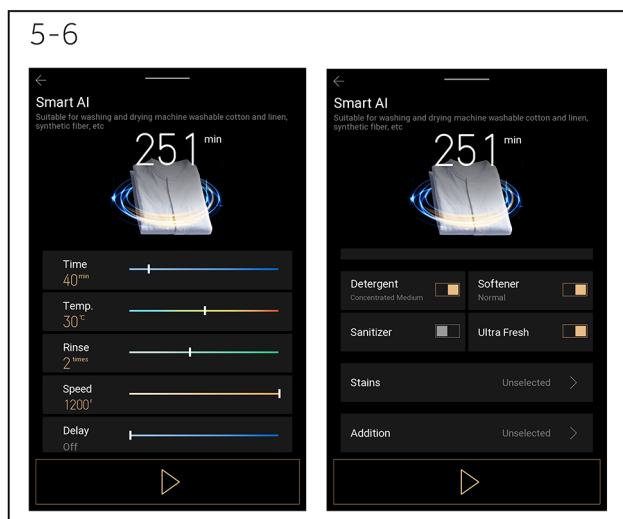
5-6

Smart AI
Suitable for washing and drying machine washable cotton and linen, synthetic fiber, etc
251 min

Time
40min

Temp.
30°C

Rinse
2 times

Speed
1200r

Delay
Off

Smart AI
Suitable for washing and drying machine washable cotton and linen, synthetic fiber, etc
251 min

Detergent
Concentrated Medium

Softener
Normal

Sanitizer

Ultra Fresh

Stains
Unselected

Addition
Unselected